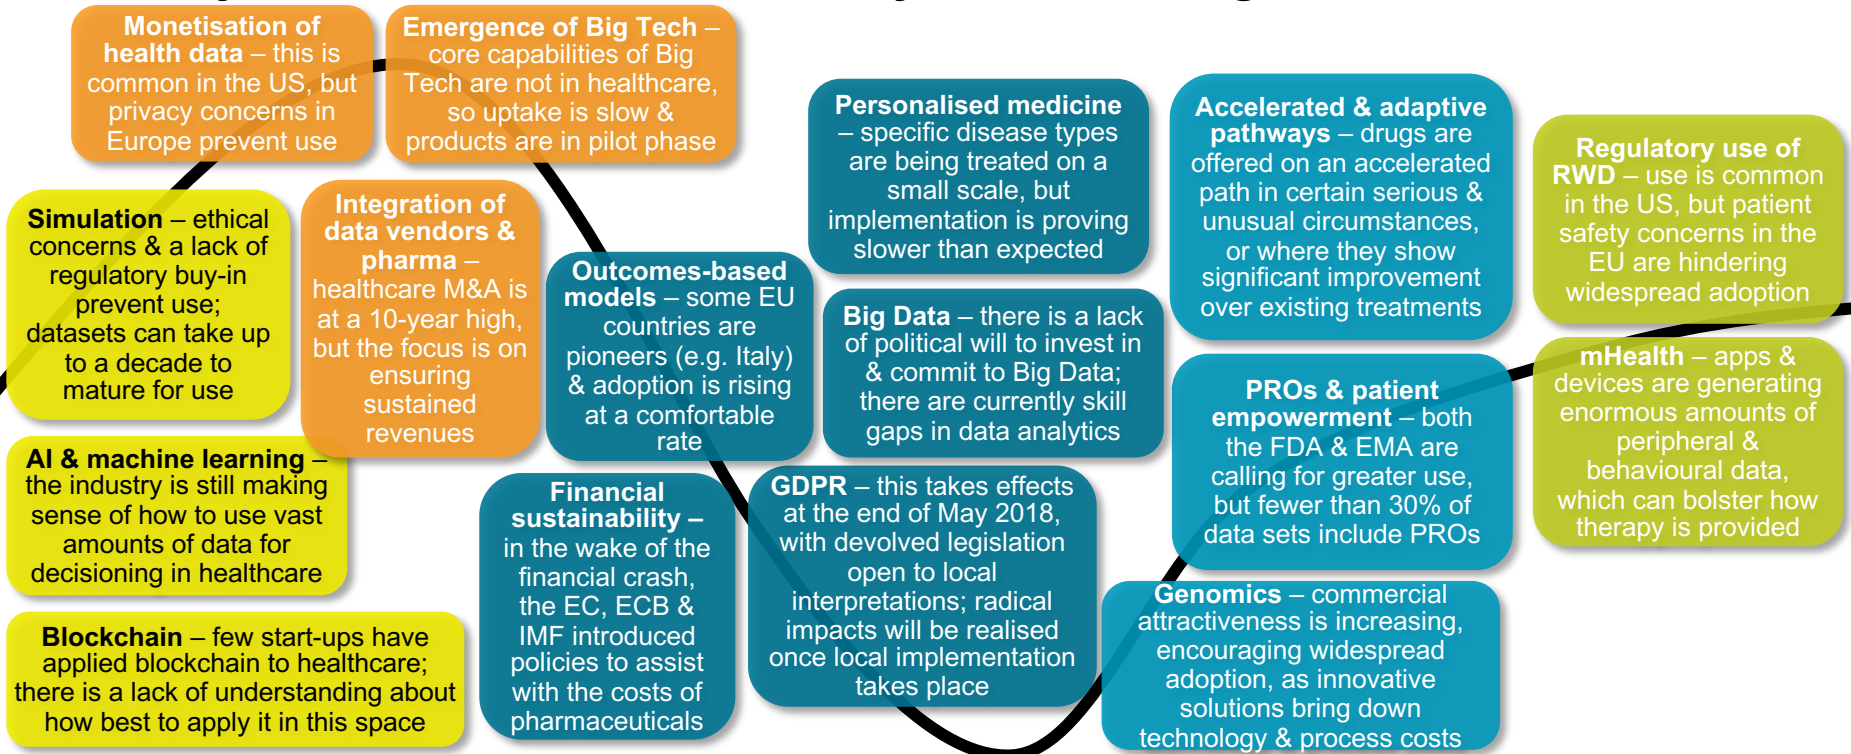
Monetisation of health data – this is common in the US, but privacy concerns in Europe prevent use

Emergence of Big Tech – core capabilities of Big Tech are not in healthcare, so uptake is slow & products are in pilot phase

Simulation – ethical concerns & a lack of regulatory buy-in prevent use; datasets can take up to a decade to mature for use

Integration of data vendors & pharma – healthcare M&A is at a 10-year high, but the focus is on ensuring sustained revenues

Outcomes-based models – some EU countries are pioneers (e.g. Italy) & adoption is rising at a comfortable rate

Personalised medicine – specific disease types are being treated on a small scale, but implementation is proving slower than expected

Big Data – there is a lack of political will to invest in & commit to Big Data; there are currently skill gaps in data analytics

Accelerated & adaptive pathways – drugs are offered on an accelerated path in certain serious & unusual circumstances, or where they show significant improvement over existing treatments

Regulatory use of RWD – use is common in the US, but patient safety concerns in the EU are hindering widespread adoption

AI & machine learning – the industry is still making sense of how to use vast amounts of data for decisioning in healthcare

Blockchain – few start-ups have applied blockchain to healthcare; there is a lack of understanding about how best to apply it in this space

Financial sustainability – in the wake of the financial crash, the EC, ECB & IMF introduced policies to assist with the costs of pharmaceuticals

GDPR – this takes effects at the end of May 2018, with devolved legislation open to local interpretations; radical impacts will be realised once local implementation takes place

PROs & patient empowerment – both the FDA & EMA are calling for greater use, but fewer than 30% of data sets include PROs

mHealth – apps & devices are generating enormous amounts of peripheral & behavioural data, which can bolster how therapy is provided

Genomics – commercial attractiveness is increasing, encouraging widespread adoption, as innovative solutions bring down technology & process costs